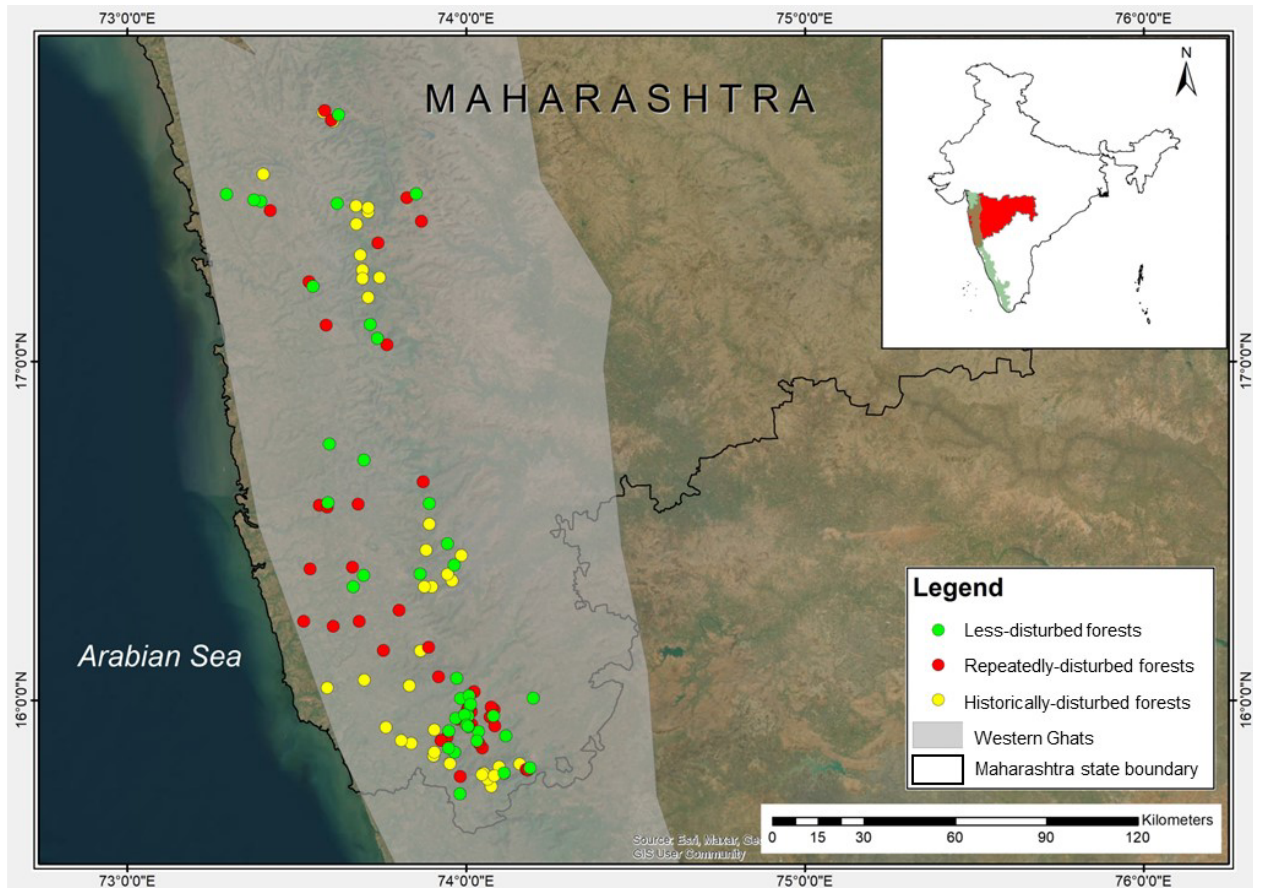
73°0'0"E
74°0'0"E
75°0'0"E
76°0'0"E

MAHARASHTRA

N

17°0'0"N
17°0'0"N
16°0'0"N
16°0'0"N

Arabian Sea

Legend
Less-disturbed forests
Repeatedly-disturbed forests
Historically-disturbed forests
Western Ghats
Maharashtra state boundary

Kilometers
0 15 30 60 90 120

Source: Esri, Maxar, Ge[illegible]
GIS User Community

73°0'0"E
74°0'0"E
75°0'0"E
76°0'0"E